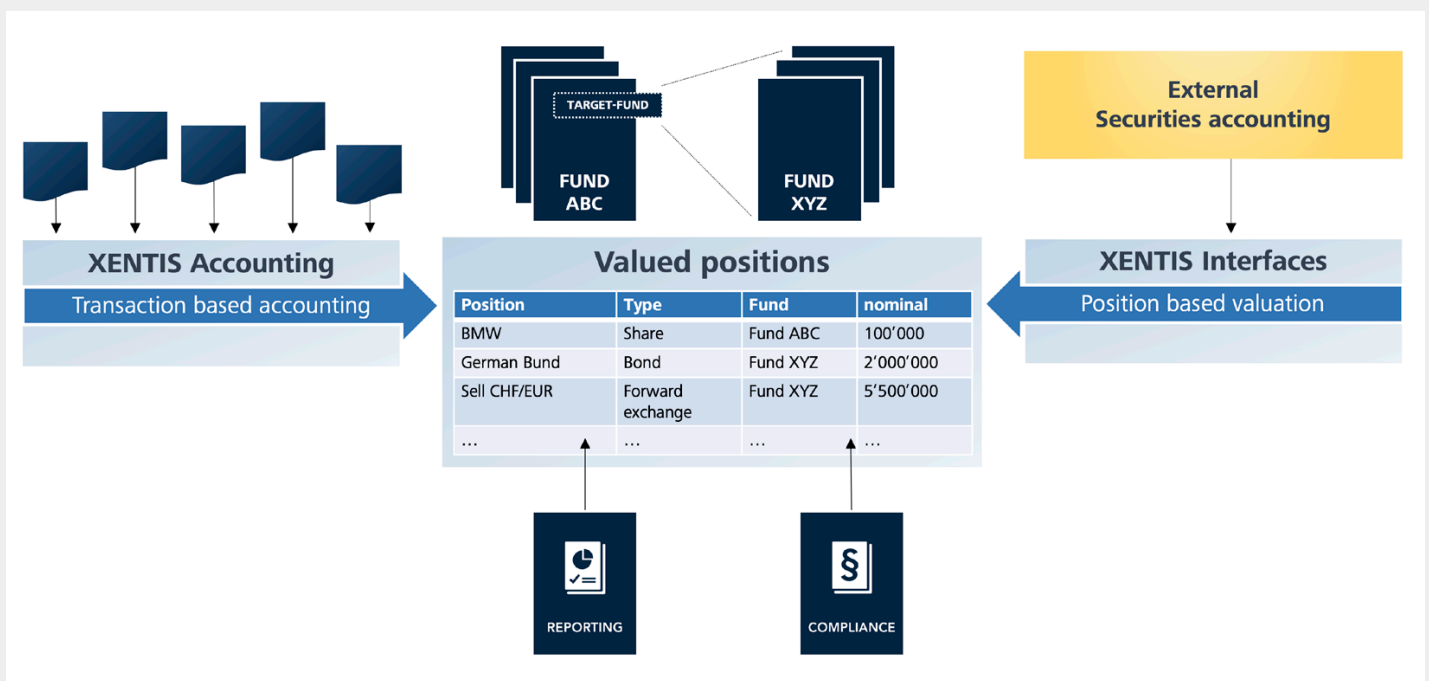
TARGET-FUND

FUND ABC

FUND XYZ

External Securities accounting

XENTIS Accounting

Transaction based accounting

Valued positions

| Position | Type | Fund | nominal |
|---|---|---|---|
| BMW | Share | Fund ABC | 100'000 |
| German Bund | Bond | Fund XYZ | 2'000'000 |
| Sell CHF/EUR | Forward exchange | Fund XYZ | 5'500'000 |
| … | … | … | … |

XENTIS Interfaces

Position based valuation

REPORTING

COMPLIANCE